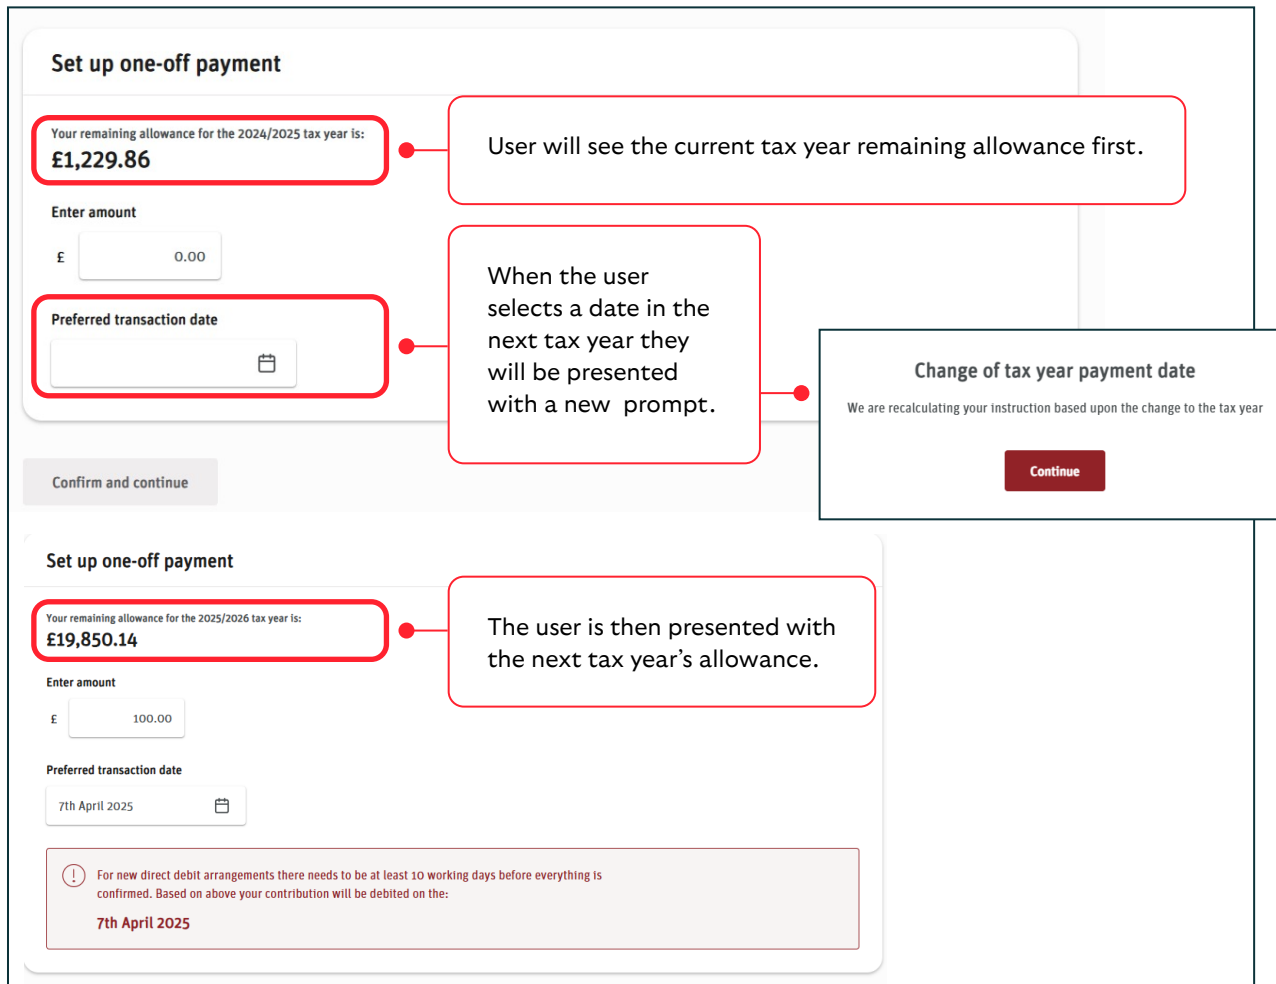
Set up one-off payment

Your remaining allowance for the 2024/2025 tax year is:
£1,229.86

User will see the current tax year remaining allowance first.

Enter amount

£ 0.00

When the user selects a date in the next tax year they will be presented with a new prompt.

Preferred transaction date

Change of tax year payment date

We are recalculating your instruction based upon the change to the tax year

Continue

Confirm and continue

Set up one-off payment

Your remaining allowance for the 2025/2026 tax year is:
£19,850.14

The user is then presented with the next tax year's allowance.

Enter amount

£ 100.00

Preferred transaction date

7th April 2025

For new direct debit arrangements there needs to be at least 10 working days before everything is confirmed. Based on above your contribution will be debited on the:

7th April 2025